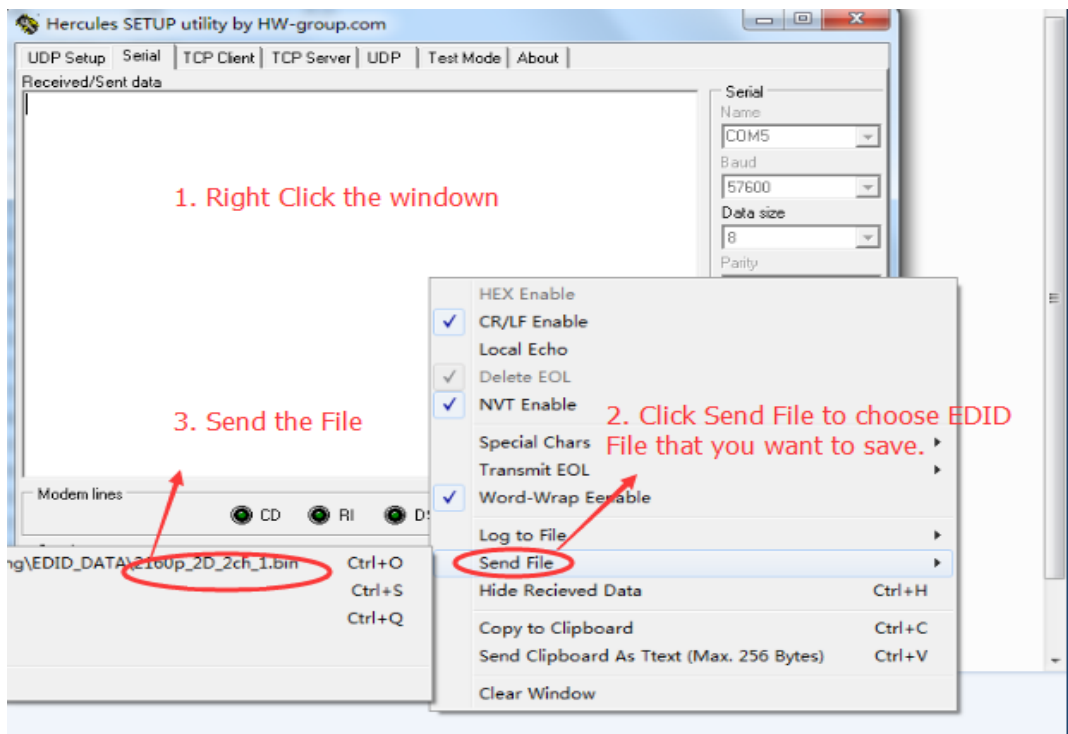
Hercules SETUP utility by HW-group.com

UDP Setup | Serial | TCP Client | TCP Server | UDP | Test Mode | About

Received/Sent data

Serial
Name
COM5
Baud
57600
Data size
8
Parity

1. Right Click the windown

3. Send the File

2. Click Send File to choose EDID File that you want to save.

HEX Enable
CR/LF Enable
Local Echo
Delete EOL
NVT Enable
Special Chars
Transmit EOL
Word-Wrap Eenable
Log to File
Send File
Hide Recieved Data Ctrl+H
Copy to Clipboard Ctrl+C
Send Clipboard As Ttext (Max. 256 Bytes) Ctrl+V
Clear Window

Modem lines
CD RI DS

ng\EDID_DATA\2160p_2D_2ch_1.bin Ctrl+O
Ctrl+S
Ctrl+Q